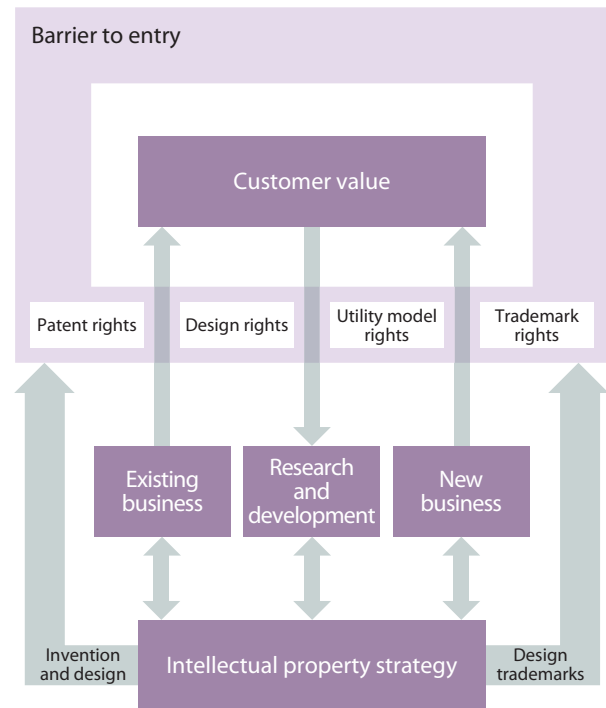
Barrier to entry

Customer value

Patent rights

Design rights

Utility model rights

Trademark rights

Existing business

Research and development

New business

Invention and design

Intellectual property strategy

Design trademarks